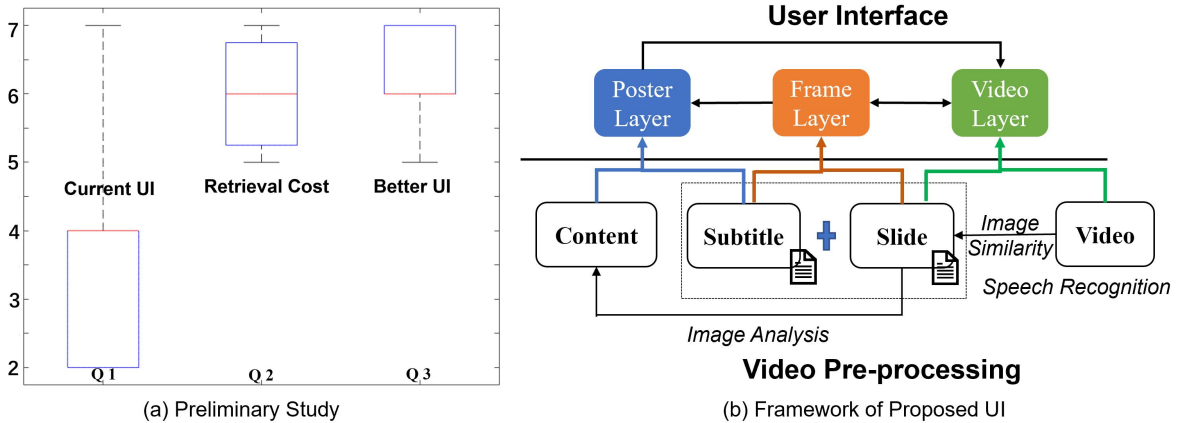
7
6
5
4
3
2
Current UI
Retrieval Cost
Better UI
Q 1
Q 2
Q 3
(a) Preliminary Study

User Interface
Poster Layer
Frame Layer
Video Layer
Content
Subtitle
Slide
Video
Image Similarity
Speech Recognition
Image Analysis
Video Pre-processing
(b) Framework of Proposed UI